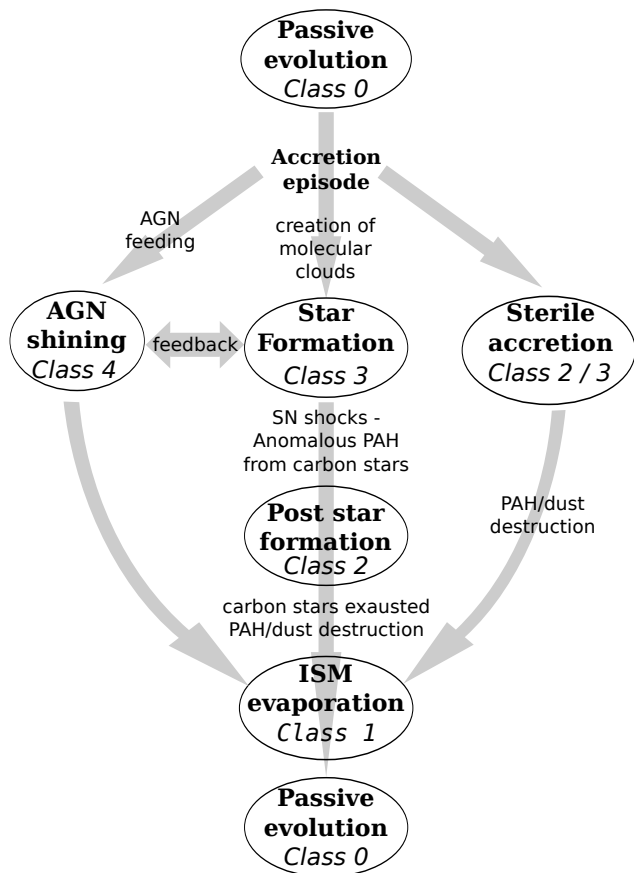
Passive evolution
Class 0

Accretion episode

AGN feeding

creation of molecular clouds

AGN shining
Class 4

feedback

Star Formation
Class 3

Sterile accretion
Class 2 / 3

SN shocks - Anomalous PAH from carbon stars

Post star formation
Class 2

PAH/dust destruction

carbon stars exausted PAH/dust destruction

ISM evaporation
Class 1

Passive evolution
Class 0